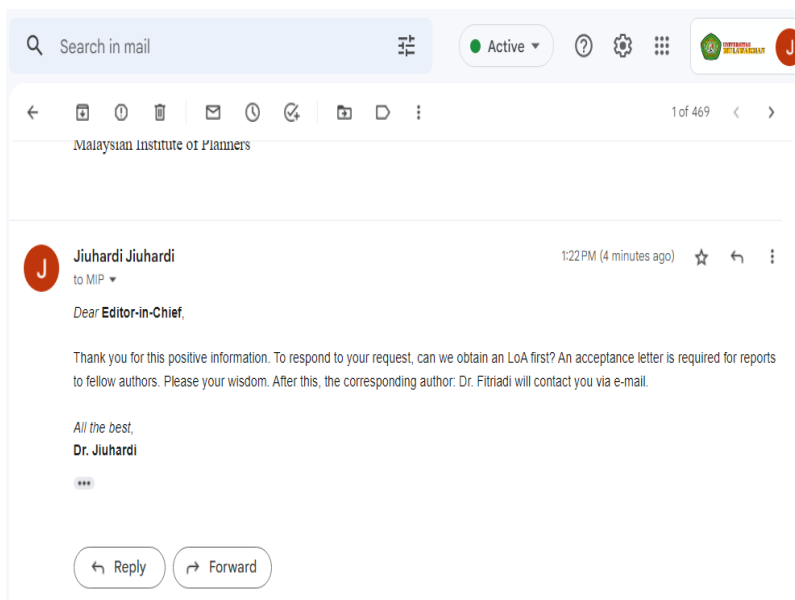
Search in mail

Active

J

1 of 469

Malaysian Institute of Planners

J

Jiuhardi Jiuhardi

to MIP

1:22 PM (4 minutes ago)

Dear Editor-in-Chief,

Thank you for this positive information. To respond to your request, can we obtain an LoA first? An acceptance letter is required for reports to fellow authors. Please your wisdom. After this, the corresponding author: Dr. Fitriadi will contact you via e-mail.

All the best,
Dr. Jiuhardi

Reply

Forward